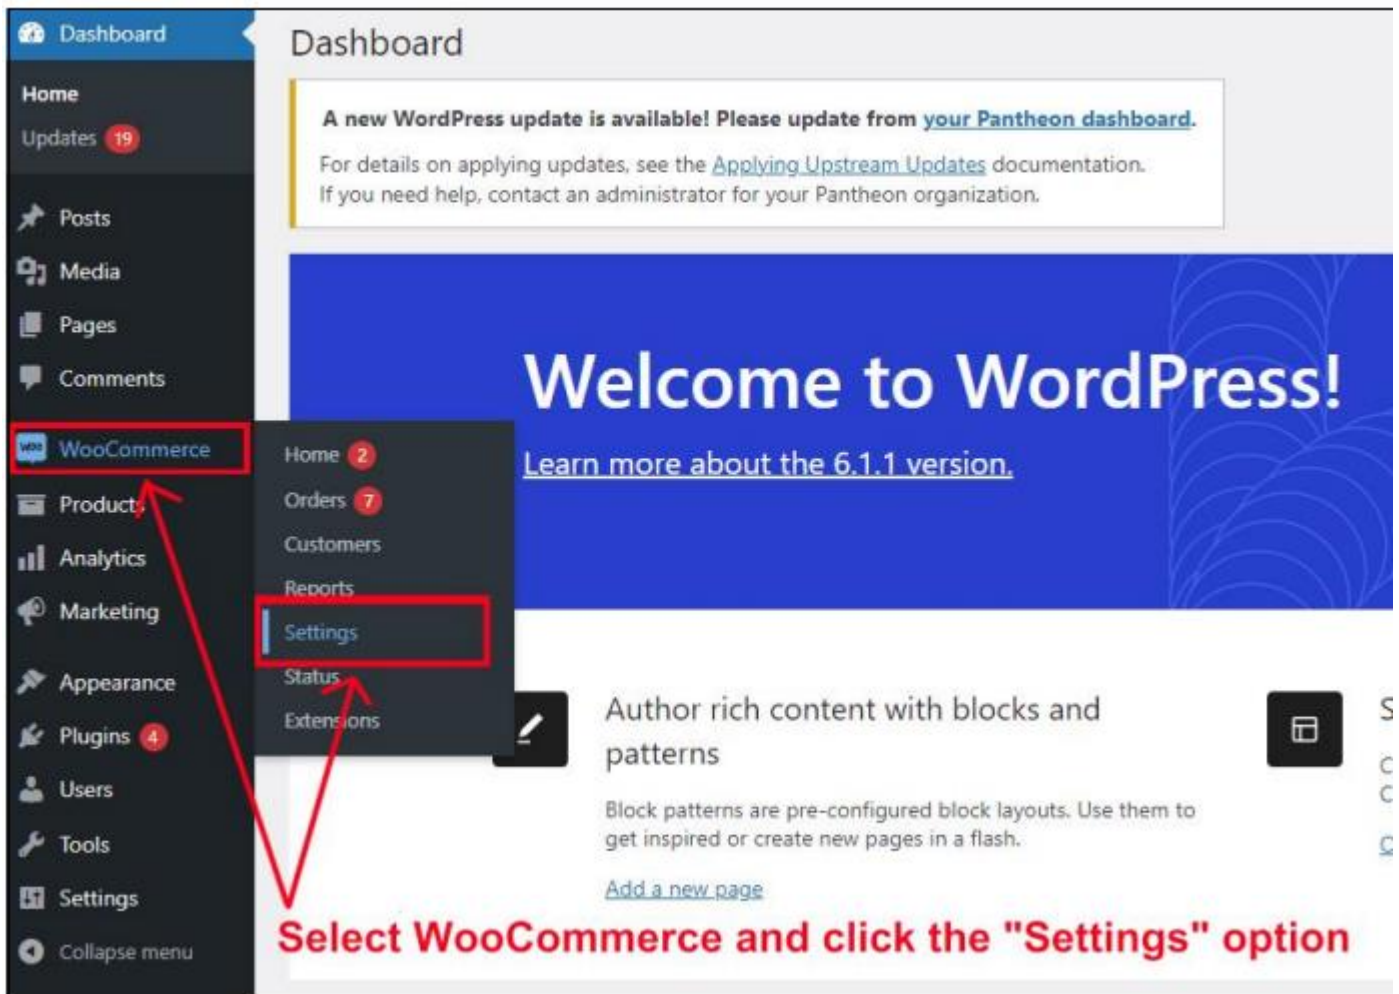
Dashboard

Home

Updates 19

Posts

Media

Pages

Comments

WooCommerce

Products

Analytics

Marketing

Appearance

Plugins 4

Users

Tools

Settings

Collapse menu

Home 2

Orders 7

Customers

Reports

Settings

Status

Extensions

Dashboard

A new WordPress update is available! Please update from your Pantheon dashboard.

For details on applying updates, see the Applying Upstream Updates documentation. If you need help, contact an administrator for your Pantheon organization.

Welcome to WordPress!

Learn more about the 6.1.1 version.

Author rich content with blocks and patterns

Block patterns are pre-configured block layouts. Use them to get inspired or create new pages in a flash.

Add a new page

Select WooCommerce and click the "Settings" option